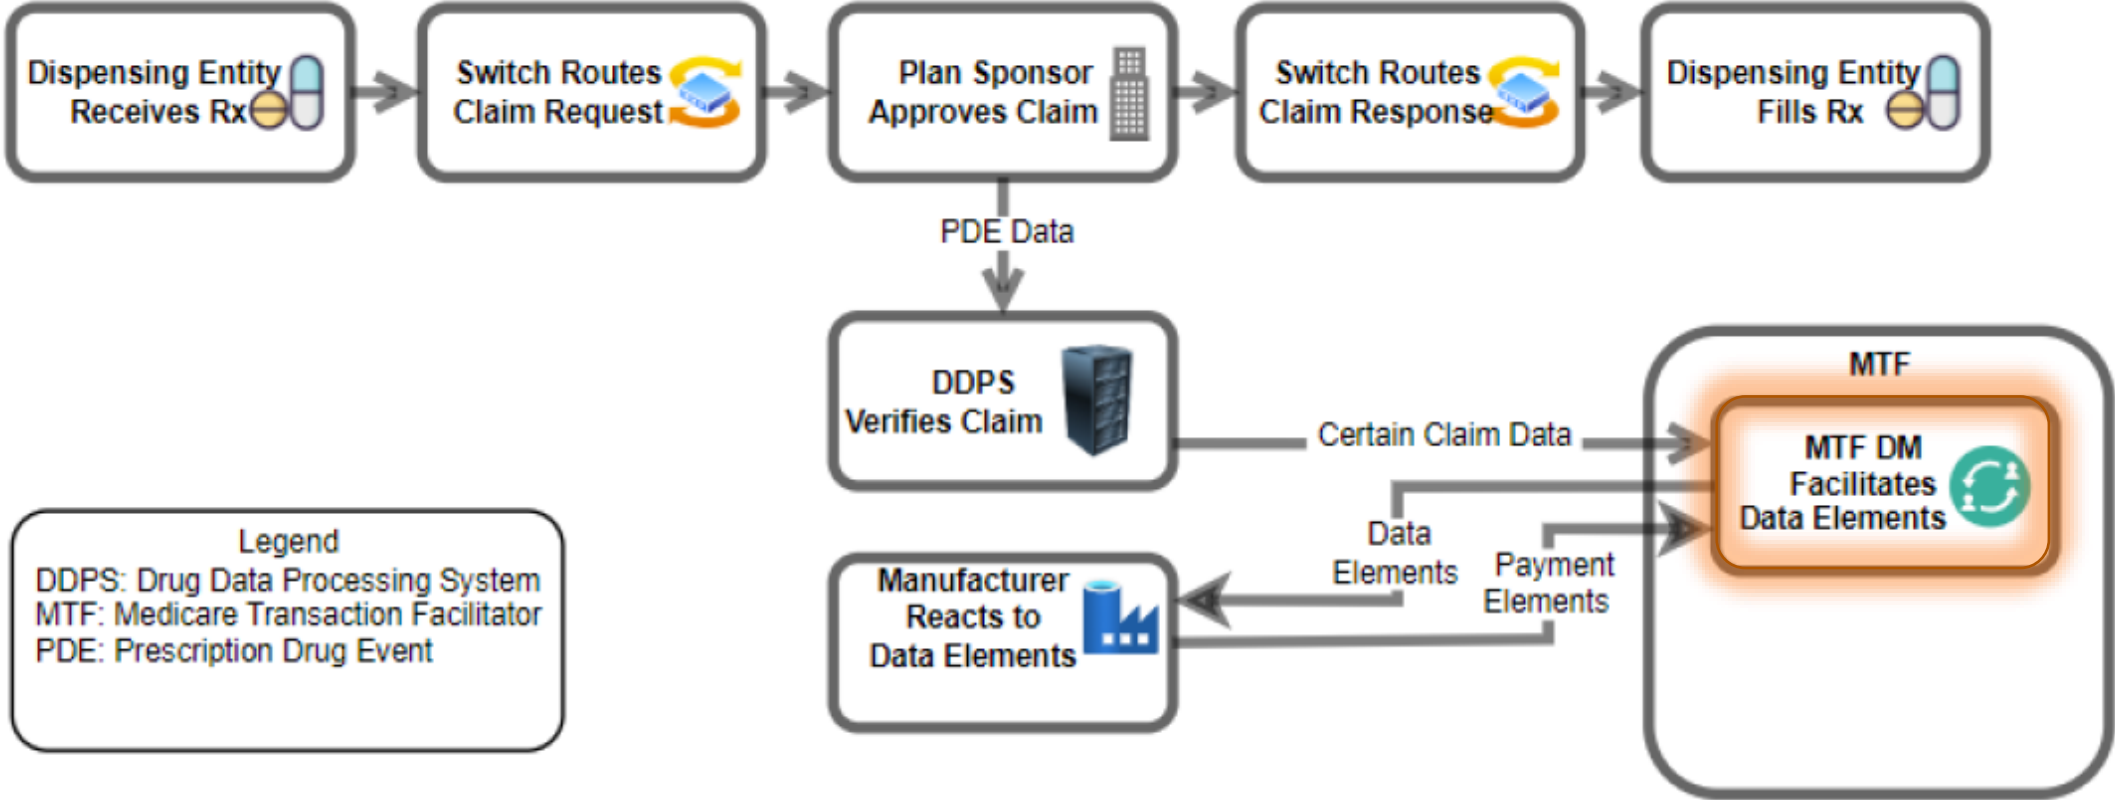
Dispensing Entity Receives Rx

Switch Routes Claim Request

Plan Sponsor Approves Claim

Switch Routes Claim Response

Dispensing Entity Fills Rx

PDE Data

DDPS Verifies Claim

Certain Claim Data

MTF

MTF DM Facilitates Data Elements

Data Elements

Payment Elements

Manufacturer Reacts to Data Elements

Legend
DDPS: Drug Data Processing System
MTF: Medicare Transaction Facilitator
PDE: Prescription Drug Event